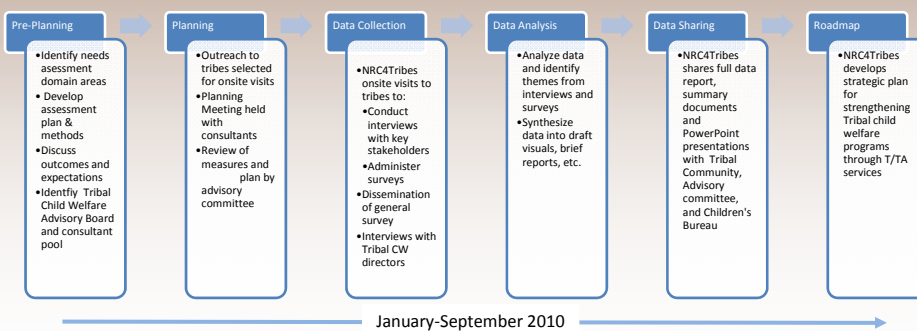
Pre-Planning

•Identify needs assessment domain areas
• Develop assessment plan & methods
•Discuss outcomes and expectations
•Identfiy Tribal Child Welfare Advisory Board and consultant pool

Planning

•Outreach to tribes selected for onsite visits
•Planning Meeting held with consultants
•Review of measures and plan by advisory committee

Data Collection

•NRC4Tribes onsite visits to tribes to:
•Conduct interviews with key stakeholders
•Administer surveys
•Dissemination of general survey
•Interviews with Tribal CW directors

Data Analysis

•Analyze data and identify themes from interviews and surveys
•Synthesize data into draft visuals, brief reports, etc.

Data Sharing

•NRC4Tribes shares full data report, summary documents and PowerPoint presentations with Tribal Community, Advisory committee, and Children's Bureau

Roadmap

•NRC4Tribes develops strategic plan for strengthening Tribal child welfare programs through T/TA services

January-September 2010